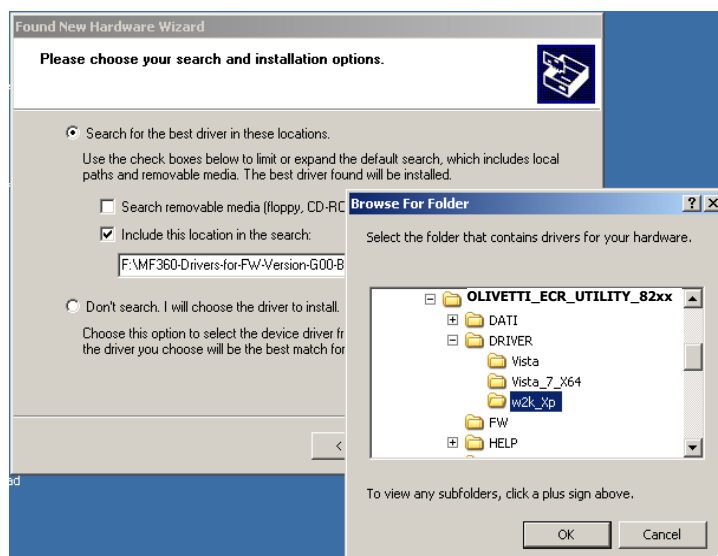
Found New Hardware Wizard

Please choose your search and installation options.

Search for the best driver in these locations.

Use the check boxes below to limit or expand the default search, which includes local paths and removable media. The best driver found will be installed.

Search removable media (floppy, CD-RC

Include this location in the search:

F:\MF360-Drivers-for-FW-Version-G00-B

Don't search. I will choose the driver to install.

Choose this option to select the device driver fr the driver you choose will be the best match for

<

ad

Browse For Folder

?

X

Select the folder that contains drivers for your hardware.

OLIVETTI_ECR_UTILITY_82xx

DATI

DRIVER

Vista

Vista_7_X64

w2k_Xp

FW

HELP

To view any subfolders, click a plus sign above.

OK

Cancel